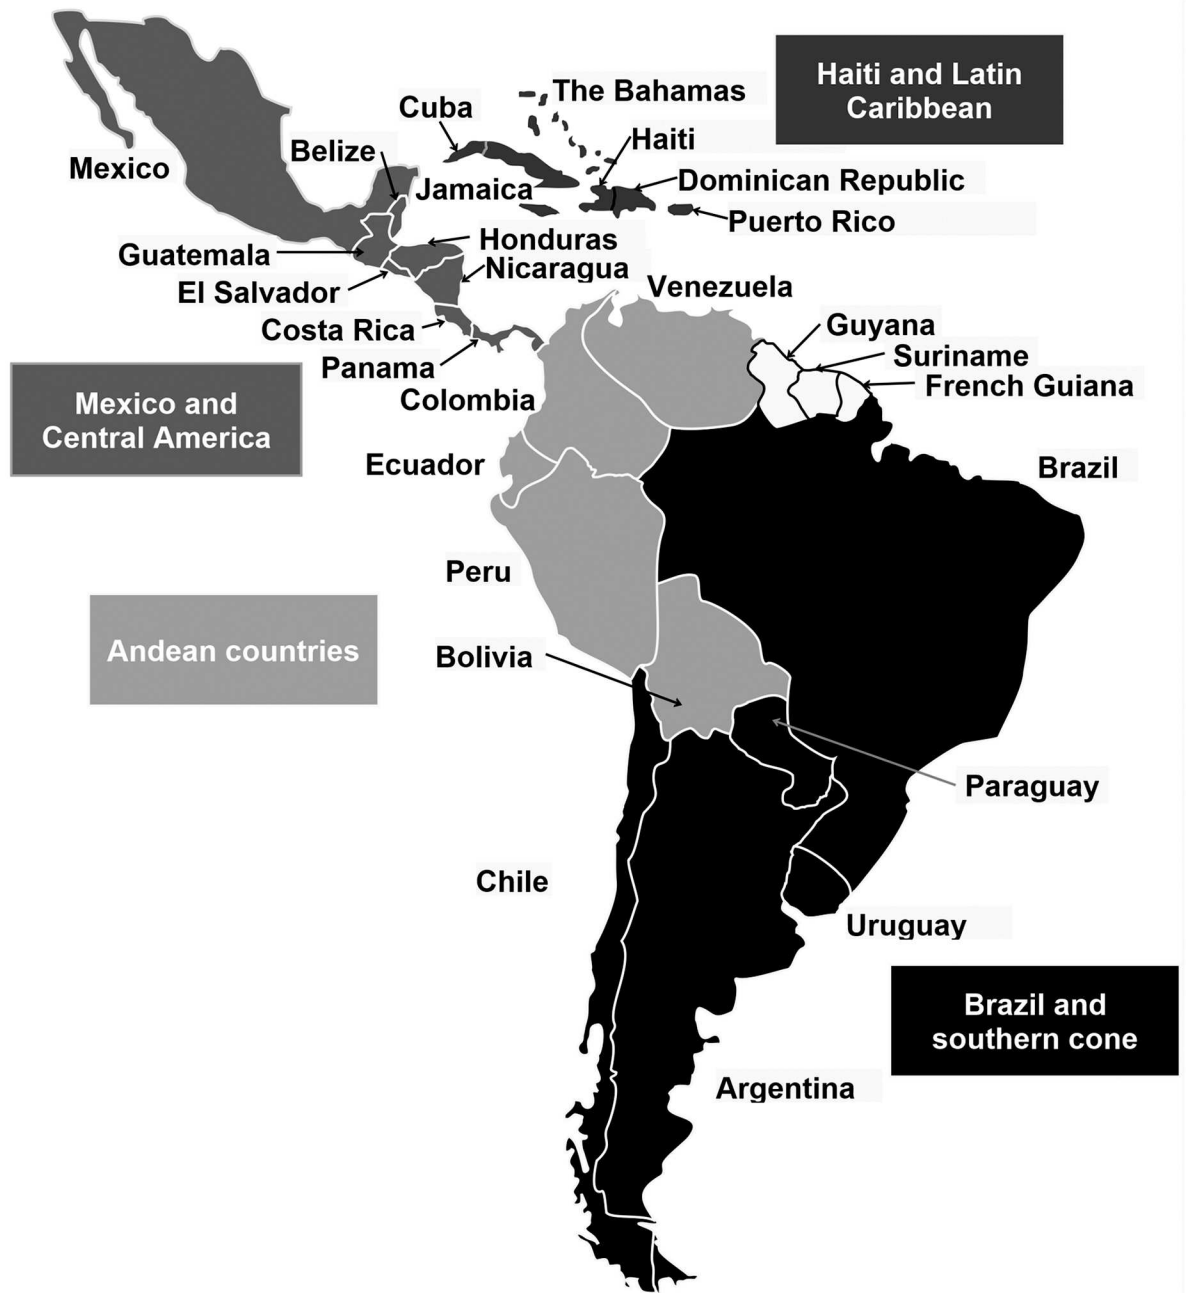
Haiti and Latin Caribbean

The Bahamas

Cuba

Haiti

Mexico

Belize

Jamaica

Dominican Republic

Puerto Rico

Guatemala

Honduras

Nicaragua

El Salvador

Venezuela

Costa Rica

Guyana

Panama

Suriname

French Guiana

Colombia

Mexico and Central America

Ecuador

Brazil

Peru

Andean countries

Bolivia

Paraguay

Chile

Uruguay

Brazil and southern cone

Argentina